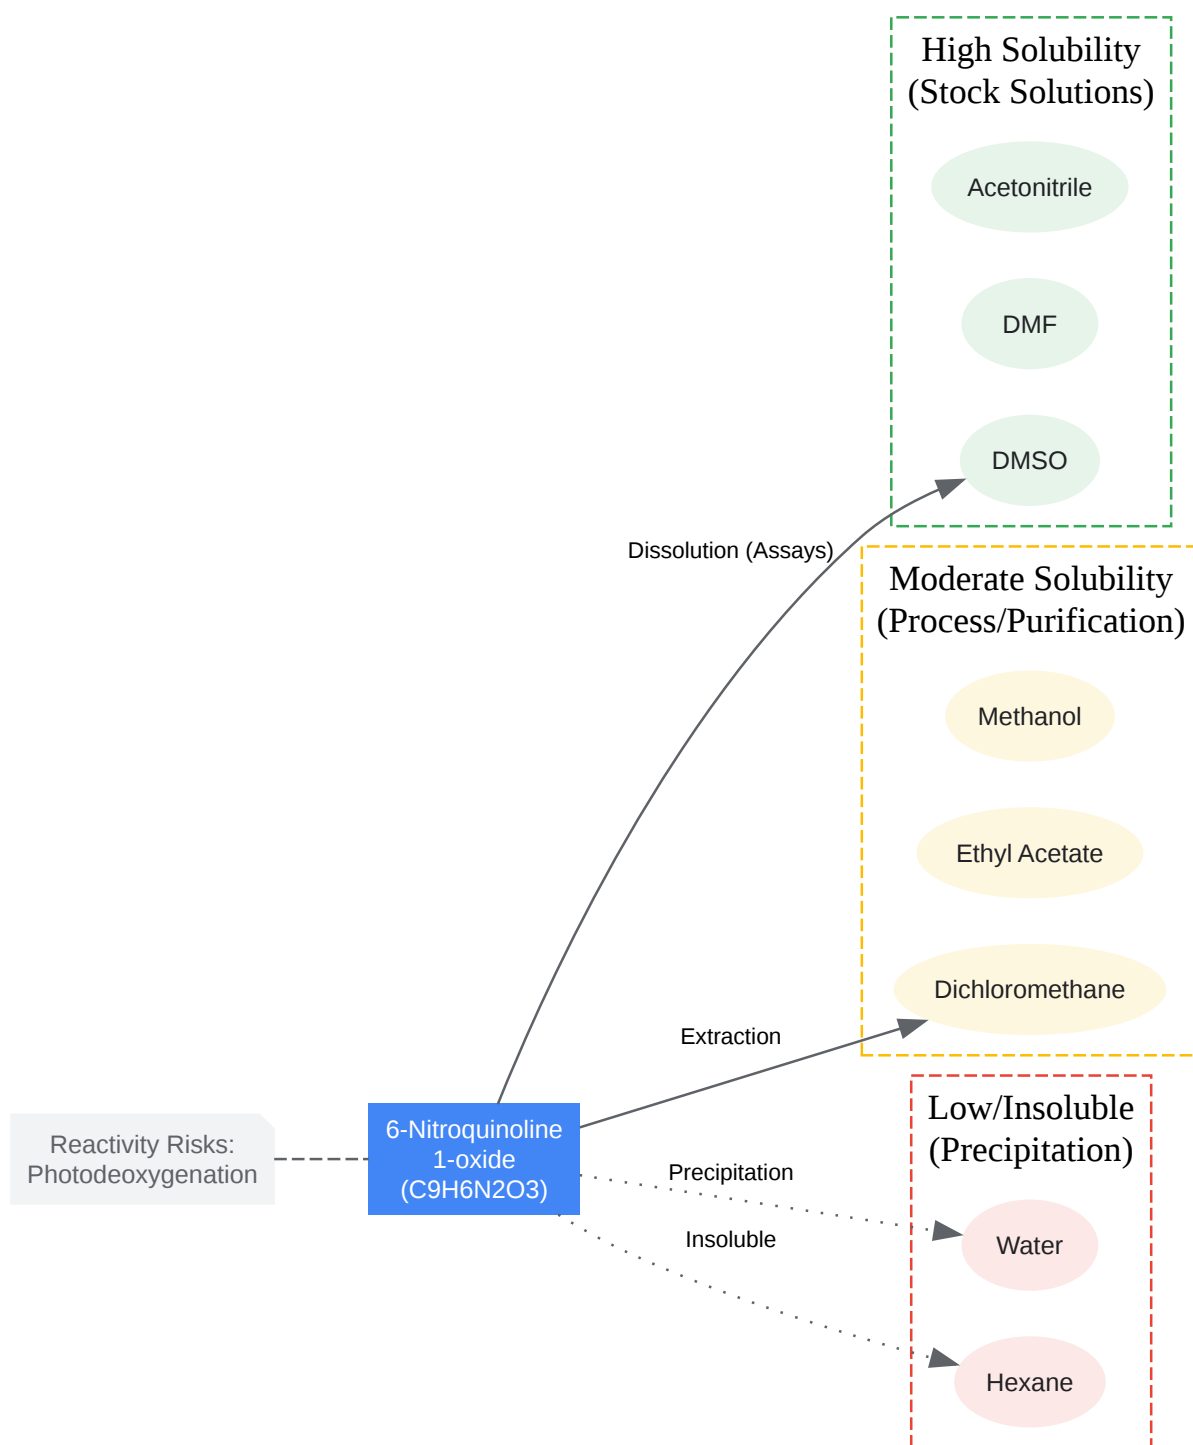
High Solubility (Stock Solutions)

Acetonitrile

DMF

DMSO

Dissolution (Assays)

Moderate Solubility (Process/Purification)

Methanol

Ethyl Acetate

Dichloromethane

Extraction

Low/Insoluble (Precipitation)

Reactivity Risks: Photodeoxygenation

6-Nitroquinoline 1-oxide (C9H6N2O3)

Precipitation

Water

Insoluble

Hexane